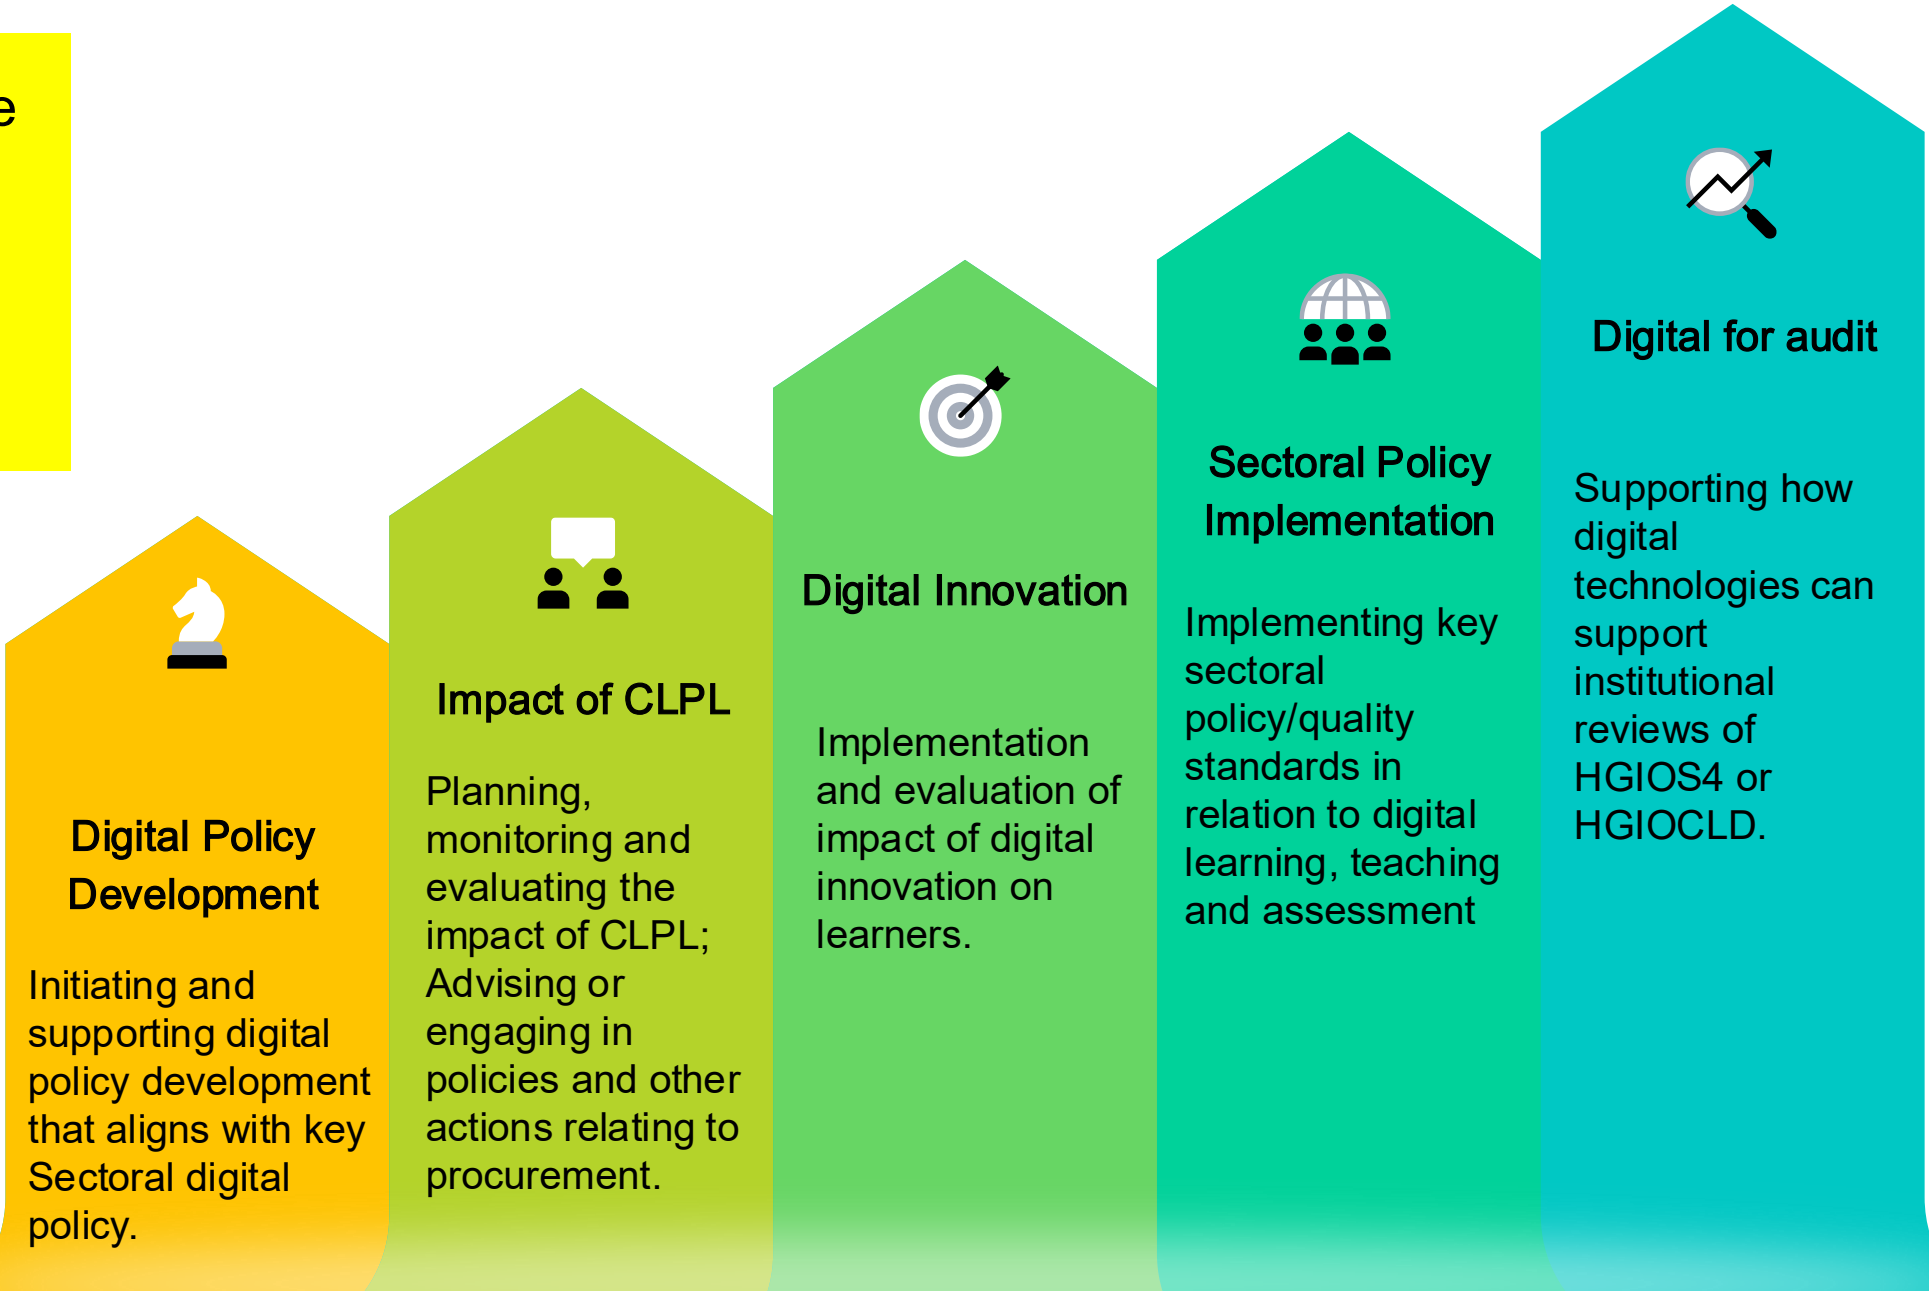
e

Digital Policy Development

Initiating and supporting digital policy development that aligns with key Sectoral digital policy.

Impact of CLPL

Planning, monitoring and evaluating the impact of CLPL; Advising or engaging in policies and other actions relating to procurement.

Digital Innovation

Implementation and evaluation of impact of digital innovation on learners.

Sectoral Policy Implementation

Implementing key sectoral policy/quality standards in relation to digital learning, teaching and assessment

Digital for audit

Supporting how digital technologies can support institutional reviews of HGIOS4 or HGIOCLD.